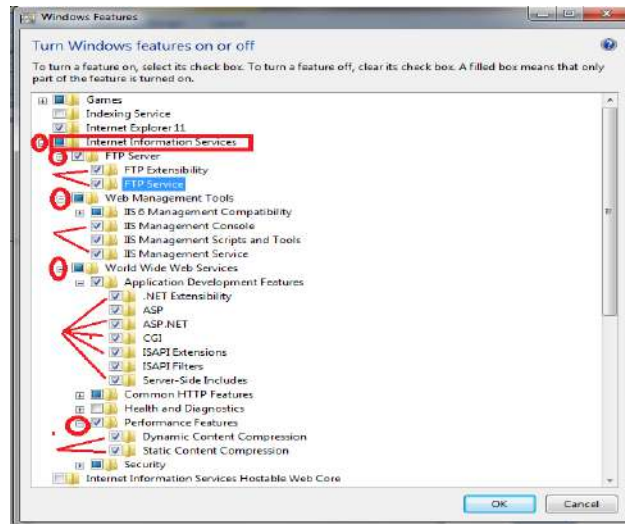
Windows Features

Turn Windows features on or off

To turn a feature on, select its check box. To turn a feature off, clear its check box. A filled box means that only part of the feature is turned on.

Games
Indexing Service
Internet Explorer 11
Internet Information Services
FTP Server
FTP Extensibility
FTP Service
Web Management Tools
IIS 6 Management Compatibility
IIS Management Console
IIS Management Scripts and Tools
IIS Management Service
World Wide Web Services
Application Development Features
.NET Extensibility
ASP
ASP.NET
CGI
ISAPI Extensions
ISAPI Filters
Server-Side Includes
Common HTTP Features
Health and Diagnostics
Performance Features
Dynamic Content Compression
Static Content Compression
Security
Internet Information Services Hostable Web Core

OK
Cancel